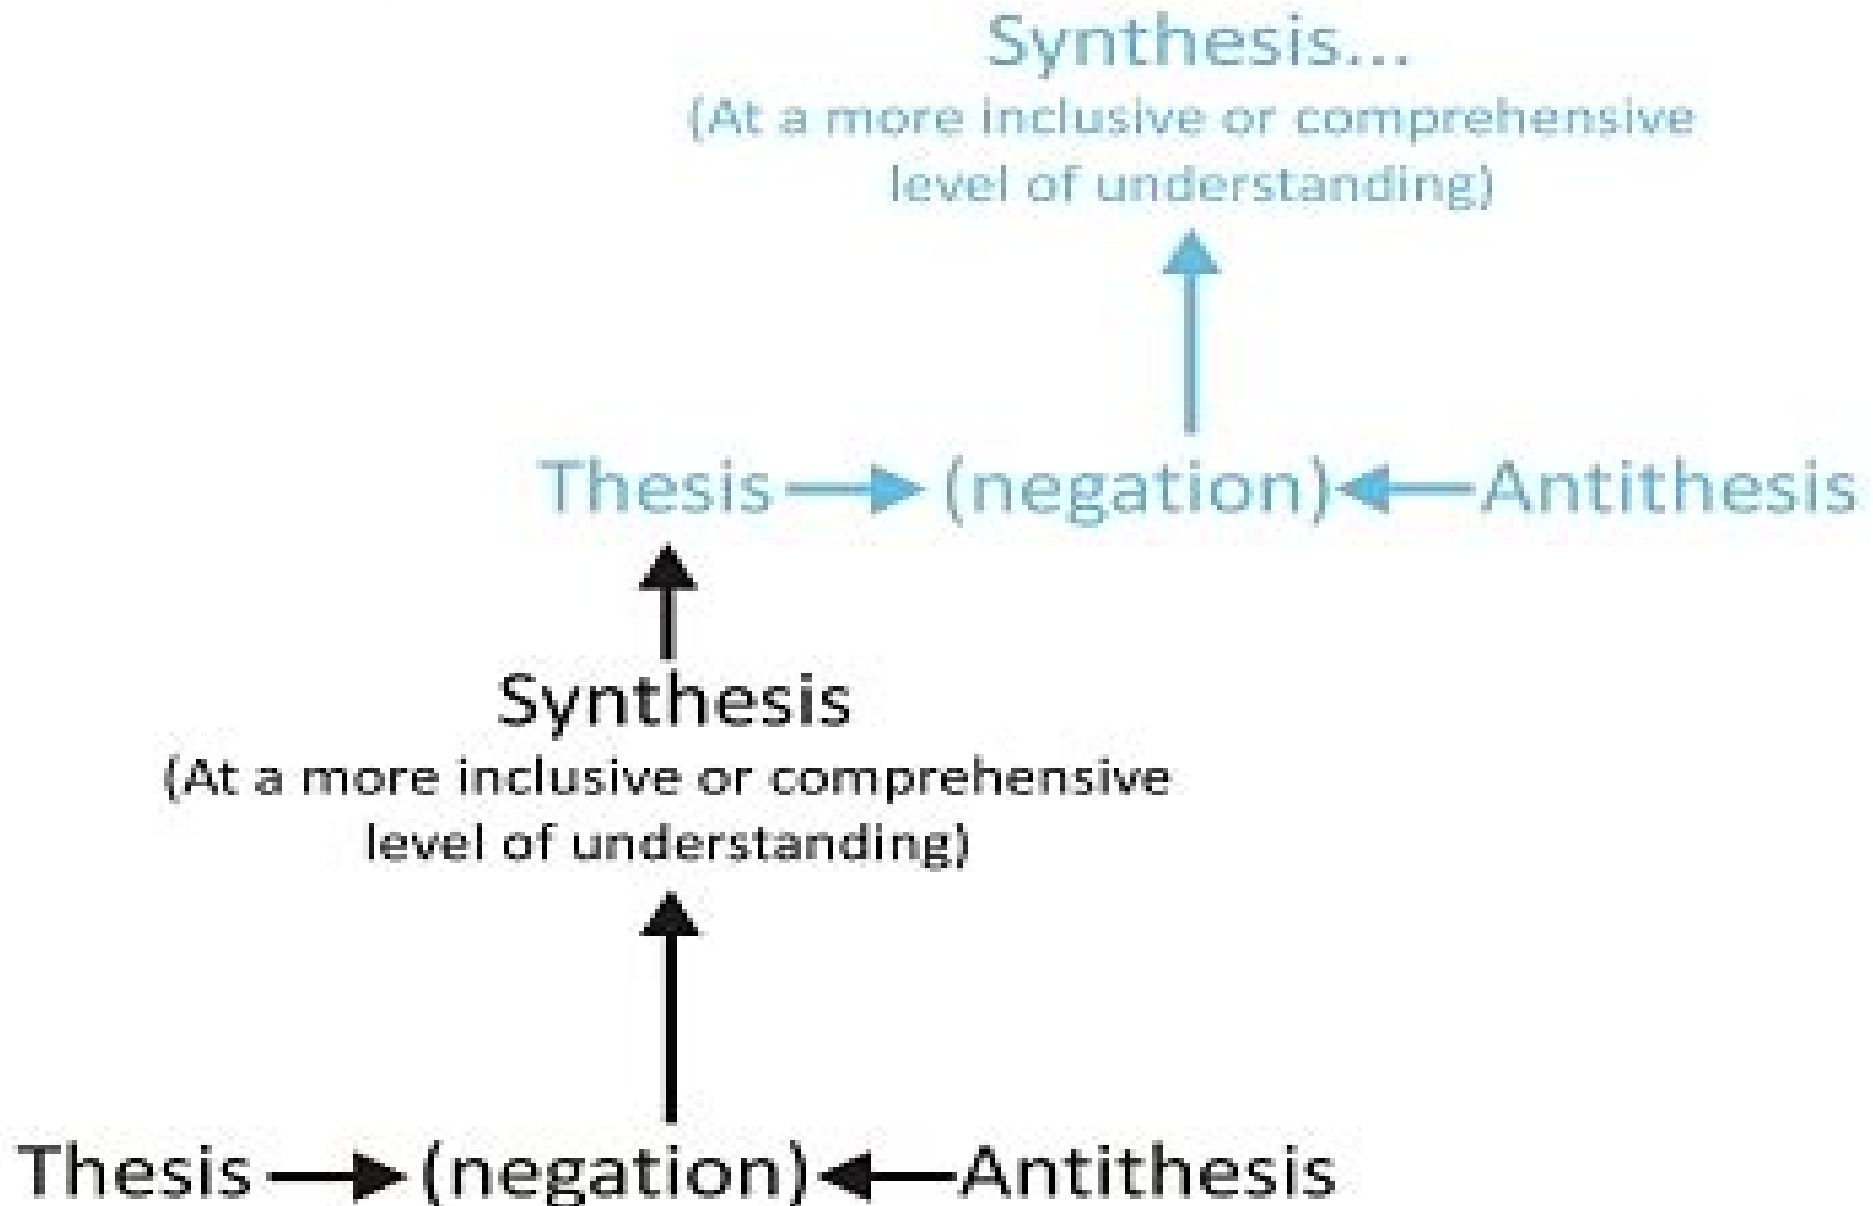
Synthesis...
(At a more inclusive or comprehensive level of understanding)

Thesis → (negation) ← Antithesis

Synthesis
(At a more inclusive or comprehensive level of understanding)

Thesis → (negation) ← Antithesis